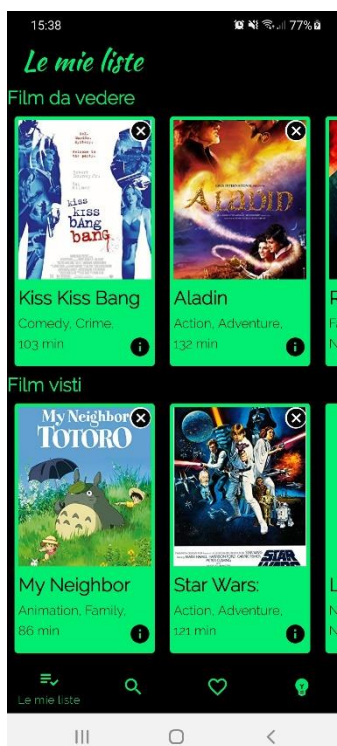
15:38
77%

Le mie liste

Film da vedere

kiss kiss bang bang

Kiss Kiss Bang
Comedy, Crime,
103 min

ALADIN

Aladin
Action, Adventure,
132 min

F
N

Film visti

My Neighbor TOTORO

My Neighbor
Animation, Family,
86 min

STAR WARS

Star Wars:
Action, Adventure,
121 min

L
N
N

Le mie liste